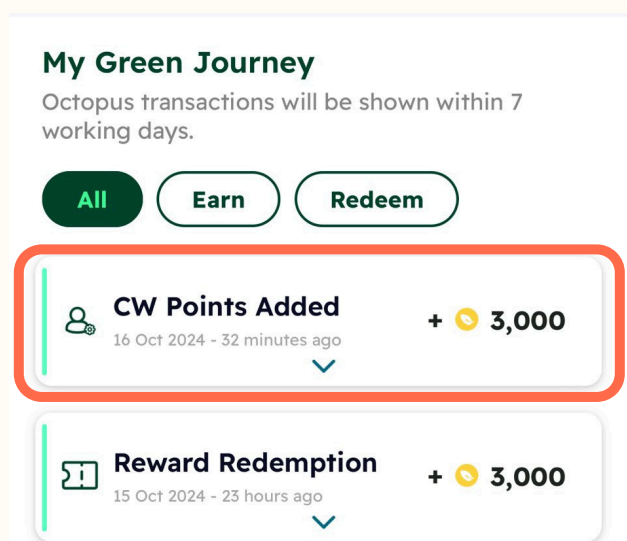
My Green Journey

Octopus transactions will be shown within 7 working days.

All

Earn

Redeem

CW Points Added

16 Oct 2024 - 32 minutes ago

+ 3,000

Reward Redemption

15 Oct 2024 - 23 hours ago

+ 3,000